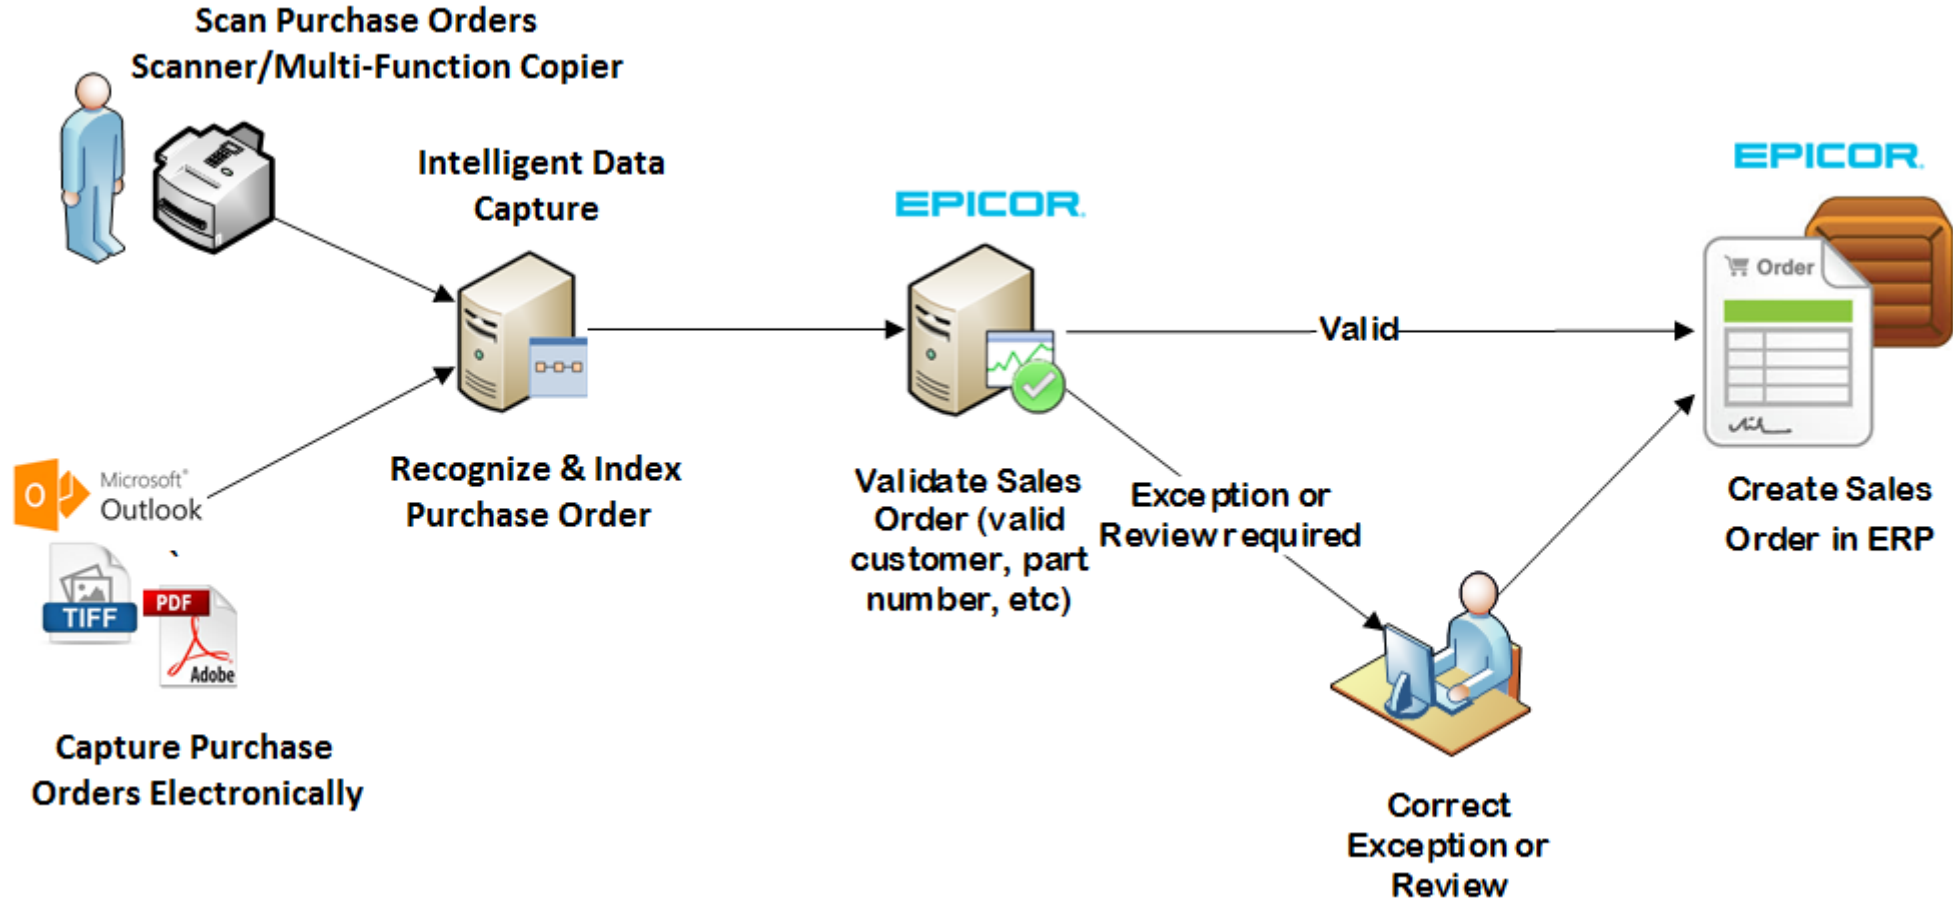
Scan Purchase Orders
Scanner/Multi-Function Copier

Intelligent Data Capture

EPICOR

EPICOR

Order

Valid

Microsoft Outlook

TIFF

PDF

Adobe

Recognize & Index Purchase Order

Validate Sales Order (valid customer, part number, etc)

Exception or Review required

Create Sales Order in ERP

Capture Purchase Orders Electronically

Correct Exception or Review